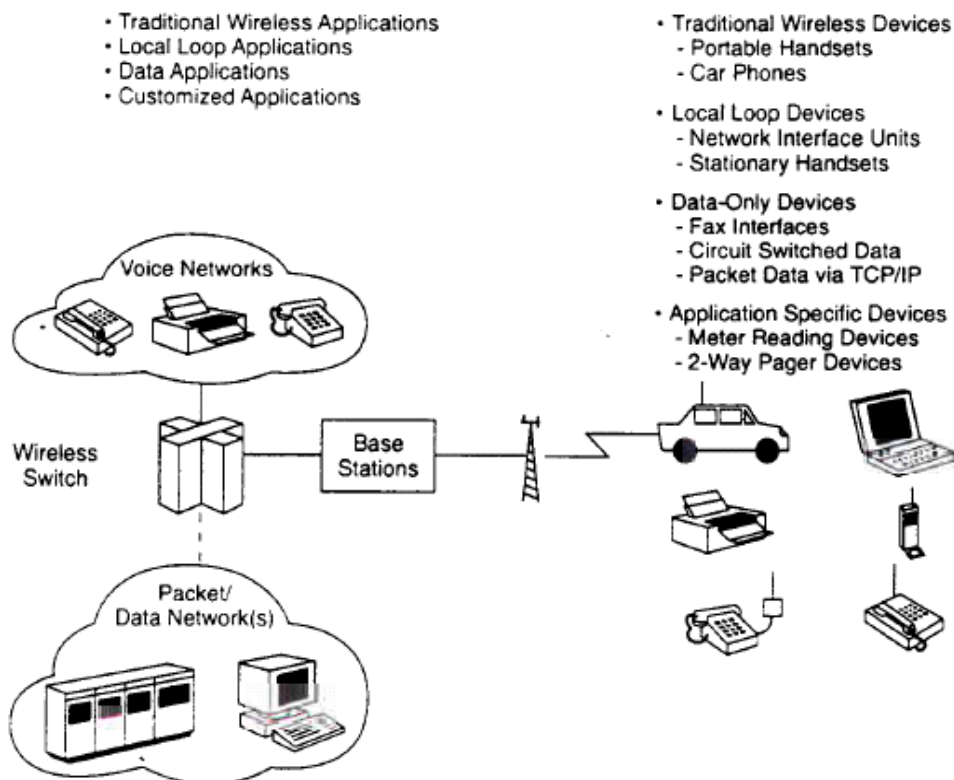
• Traditional Wireless Applications
• Local Loop Applications
• Data Applications
• Customized Applications

• Traditional Wireless Devices
- Portable Handsets
- Car Phones

• Local Loop Devices
- Network Interface Units
- Stationary Handsets

• Data-Only Devices
- Fax Interfaces
- Circuit Switched Data
- Packet Data via TCP/IP

• Application Specific Devices
- Meter Reading Devices
- 2-Way Pager Devices

Voice Networks

Wireless Switch

Base Stations

Packet/ Data Network(s)